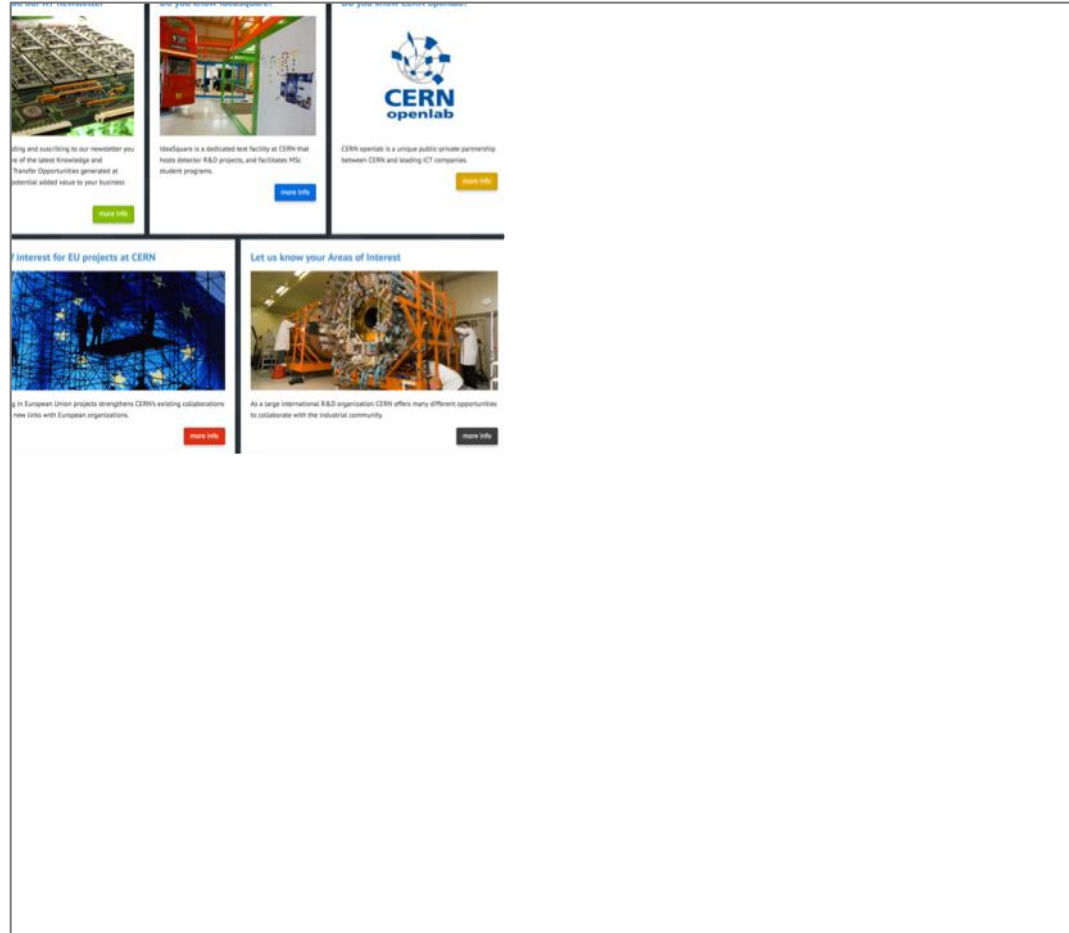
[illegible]

CERN openlab

ding and suscribing to our newsletter you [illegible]e of the latest Knowledge and Transfer Opportunities generated at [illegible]otential added value to your business.

more info

IdeaSquare is a dedicated test facility at CERN that hosts detector R&D projects, and facilitates MSc student programs.

more info

CERN openlab is a unique public-private partnership between CERN and leading ICT companies.

more info

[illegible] interest for EU projects at CERN

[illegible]g in European Union projects strengthens CERN's existing collaborations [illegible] new links with European organizations.

more info

Let us know your Areas of Interest

As a large international R&D organization CERN offers many different opportunities to collaborate with the industrial community.

more info